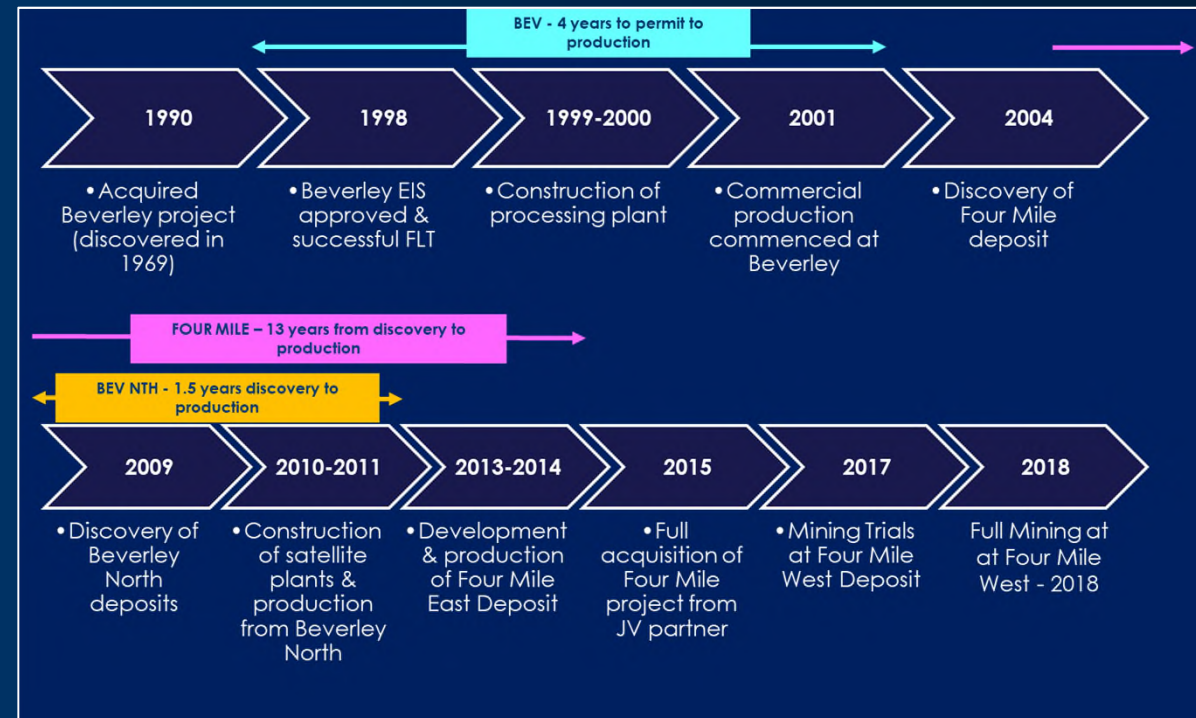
BEV - 4 years to permit to production

1990

1998

1999-2000

2001

2004

• Acquired Beverley project (discovered in 1969)

• Beverley EIS approved & successful FLT

• Construction of processing plant

• Commercial production commenced at Beverley

• Discovery of Four Mile deposit

FOUR MILE – 13 years from discovery to production

BEV NTH - 1.5 years discovery to production

2009

2010-2011

2013-2014

2015

2017

2018

• Discovery of Beverley North deposits

• Construction of satellite plants & production from Beverley North

• Development & production of Four Mile East Deposit

• Full acquisition of Four Mile project from JV partner

• Mining Trials at Four Mile West Deposit

Full Mining at at Four Mile West - 2018